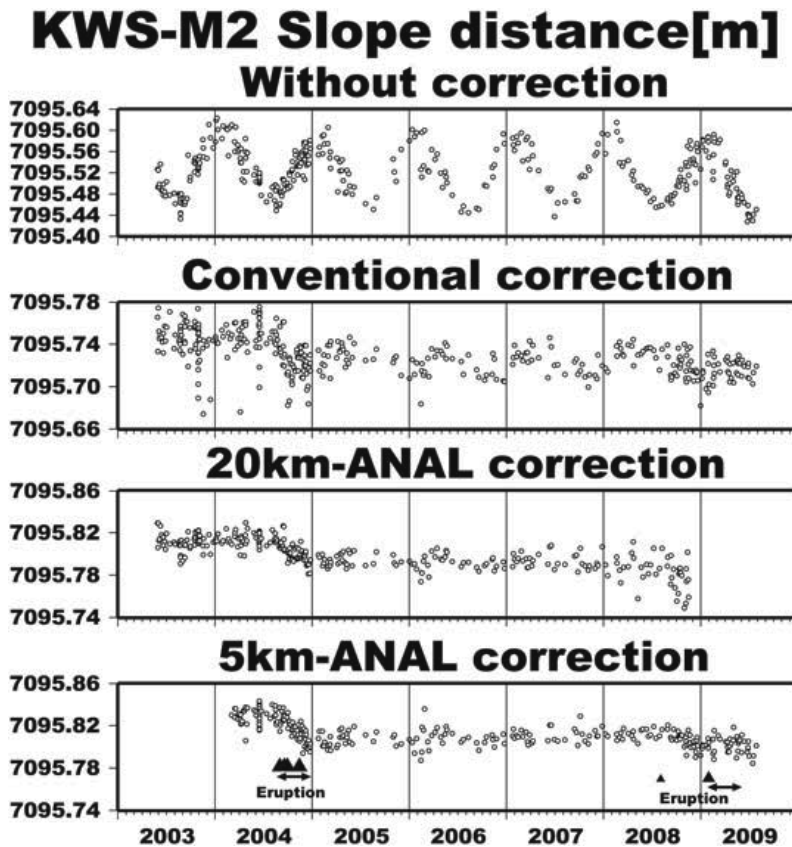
KWS-M2 Slope distance[m]

Without correction

7095.64
7095.60
7095.56
7095.52
7095.48
7095.44
7095.40

Conventional correction

7095.78
7095.74
7095.70
7095.66

20km-ANAL correction

7095.86
7095.82
7095.78
7095.74

5km-ANAL correction

7095.86
7095.82
7095.78
7095.74

Eruption

Eruption

2003 2004 2005 2006 2007 2008 2009